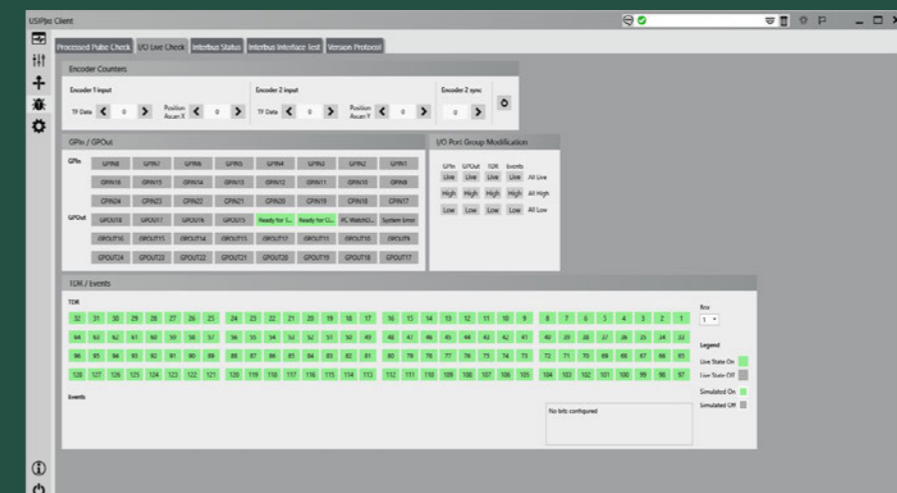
USIPjet Client

Processed Pulse Check | I/O Live Check | Interbus Status | Interbus Interface Test | Version Protocol

Encoder Counters

Encoder 1 input
TF Data 0 Position Ascan X 0

Encoder 2 input
TF Data 0 Position Ascan Y 0

Encoder 2 sync
0

GPIn / GPOut

GPIn

| GPIN8 | GPIN7 | GPIN6 | GPIN5 | GPIN4 | GPIN3 | GPIN2 | GPIN1 |
|---|---|---|---|---|---|---|---|
| GPIN16 | GPIN15 | GPIN14 | GPIN13 | GPIN12 | GPIN11 | GPIN10 | GPIN9 |
| GPIN24 | GPIN23 | GPIN22 | GPIN21 | GPIN20 | GPIN19 | GPIN18 | GPIN17 |

GPOut

| GPOUT8 | GPOUT7 | GPOUT6 | GPOUT5 | Ready for I... | Ready for C... | PC WatchD... | System Error |
|---|---|---|---|---|---|---|---|
| GPOUT16 | GPOUT15 | GPOUT14 | GPOUT13 | GPOUT12 | GPOUT11 | GPOUT10 | GPOUT9 |
| GPOUT24 | GPOUT23 | GPOUT22 | GPOUT21 | GPOUT20 | GPOUT19 | GPOUT18 | GPOUT17 |

I/O Port Group Modification

| GPIn | GPOut | TDR | Events | |
|---|---|---|---|---|
| Live | Live | Live | Live | All Live |
| High | High | High | High | All High |
| Low | Low | Low | Low | All Low |

TDR / Events

TDR

| 32 | 31 | 30 | 29 | 28 | 27 | 26 | 25 | 24 | 23 | 22 | 21 | 20 | 19 | 18 | 17 | 16 | 15 | 14 | 13 | 12 | 11 | 10 | 9 | 8 | 7 | 6 | 5 | 4 | 3 | 2 | 1 |
|---|---|---|---|---|---|---|---|---|---|---|---|---|---|---|---|---|---|---|---|---|---|---|---|---|---|---|---|---|---|---|---|
| 64 | 63 | 62 | 61 | 60 | 59 | 58 | 57 | 56 | 55 | 54 | 53 | 52 | 51 | 50 | 49 | 48 | 47 | 46 | 45 | 44 | 43 | 42 | 41 | 40 | 39 | 38 | 37 | 36 | 35 | 34 | 33 |
| 96 | 95 | 94 | 93 | 92 | 91 | 90 | 89 | 88 | 87 | 86 | 85 | 84 | 83 | 82 | 81 | 80 | 79 | 78 | 77 | 76 | 75 | 74 | 73 | 72 | 71 | 70 | 69 | 68 | 67 | 66 | 65 |
| 128 | 127 | 126 | 125 | 124 | 123 | 122 | 121 | 120 | 119 | 118 | 117 | 116 | 115 | 114 | 113 | 112 | 111 | 110 | 109 | 108 | 107 | 106 | 105 | 104 | 103 | 102 | 101 | 100 | 99 | 98 | 97 |

Box
1

Legend
Live State On
Live State Off
Simulated On
Simulated Off

Events

No bits configured